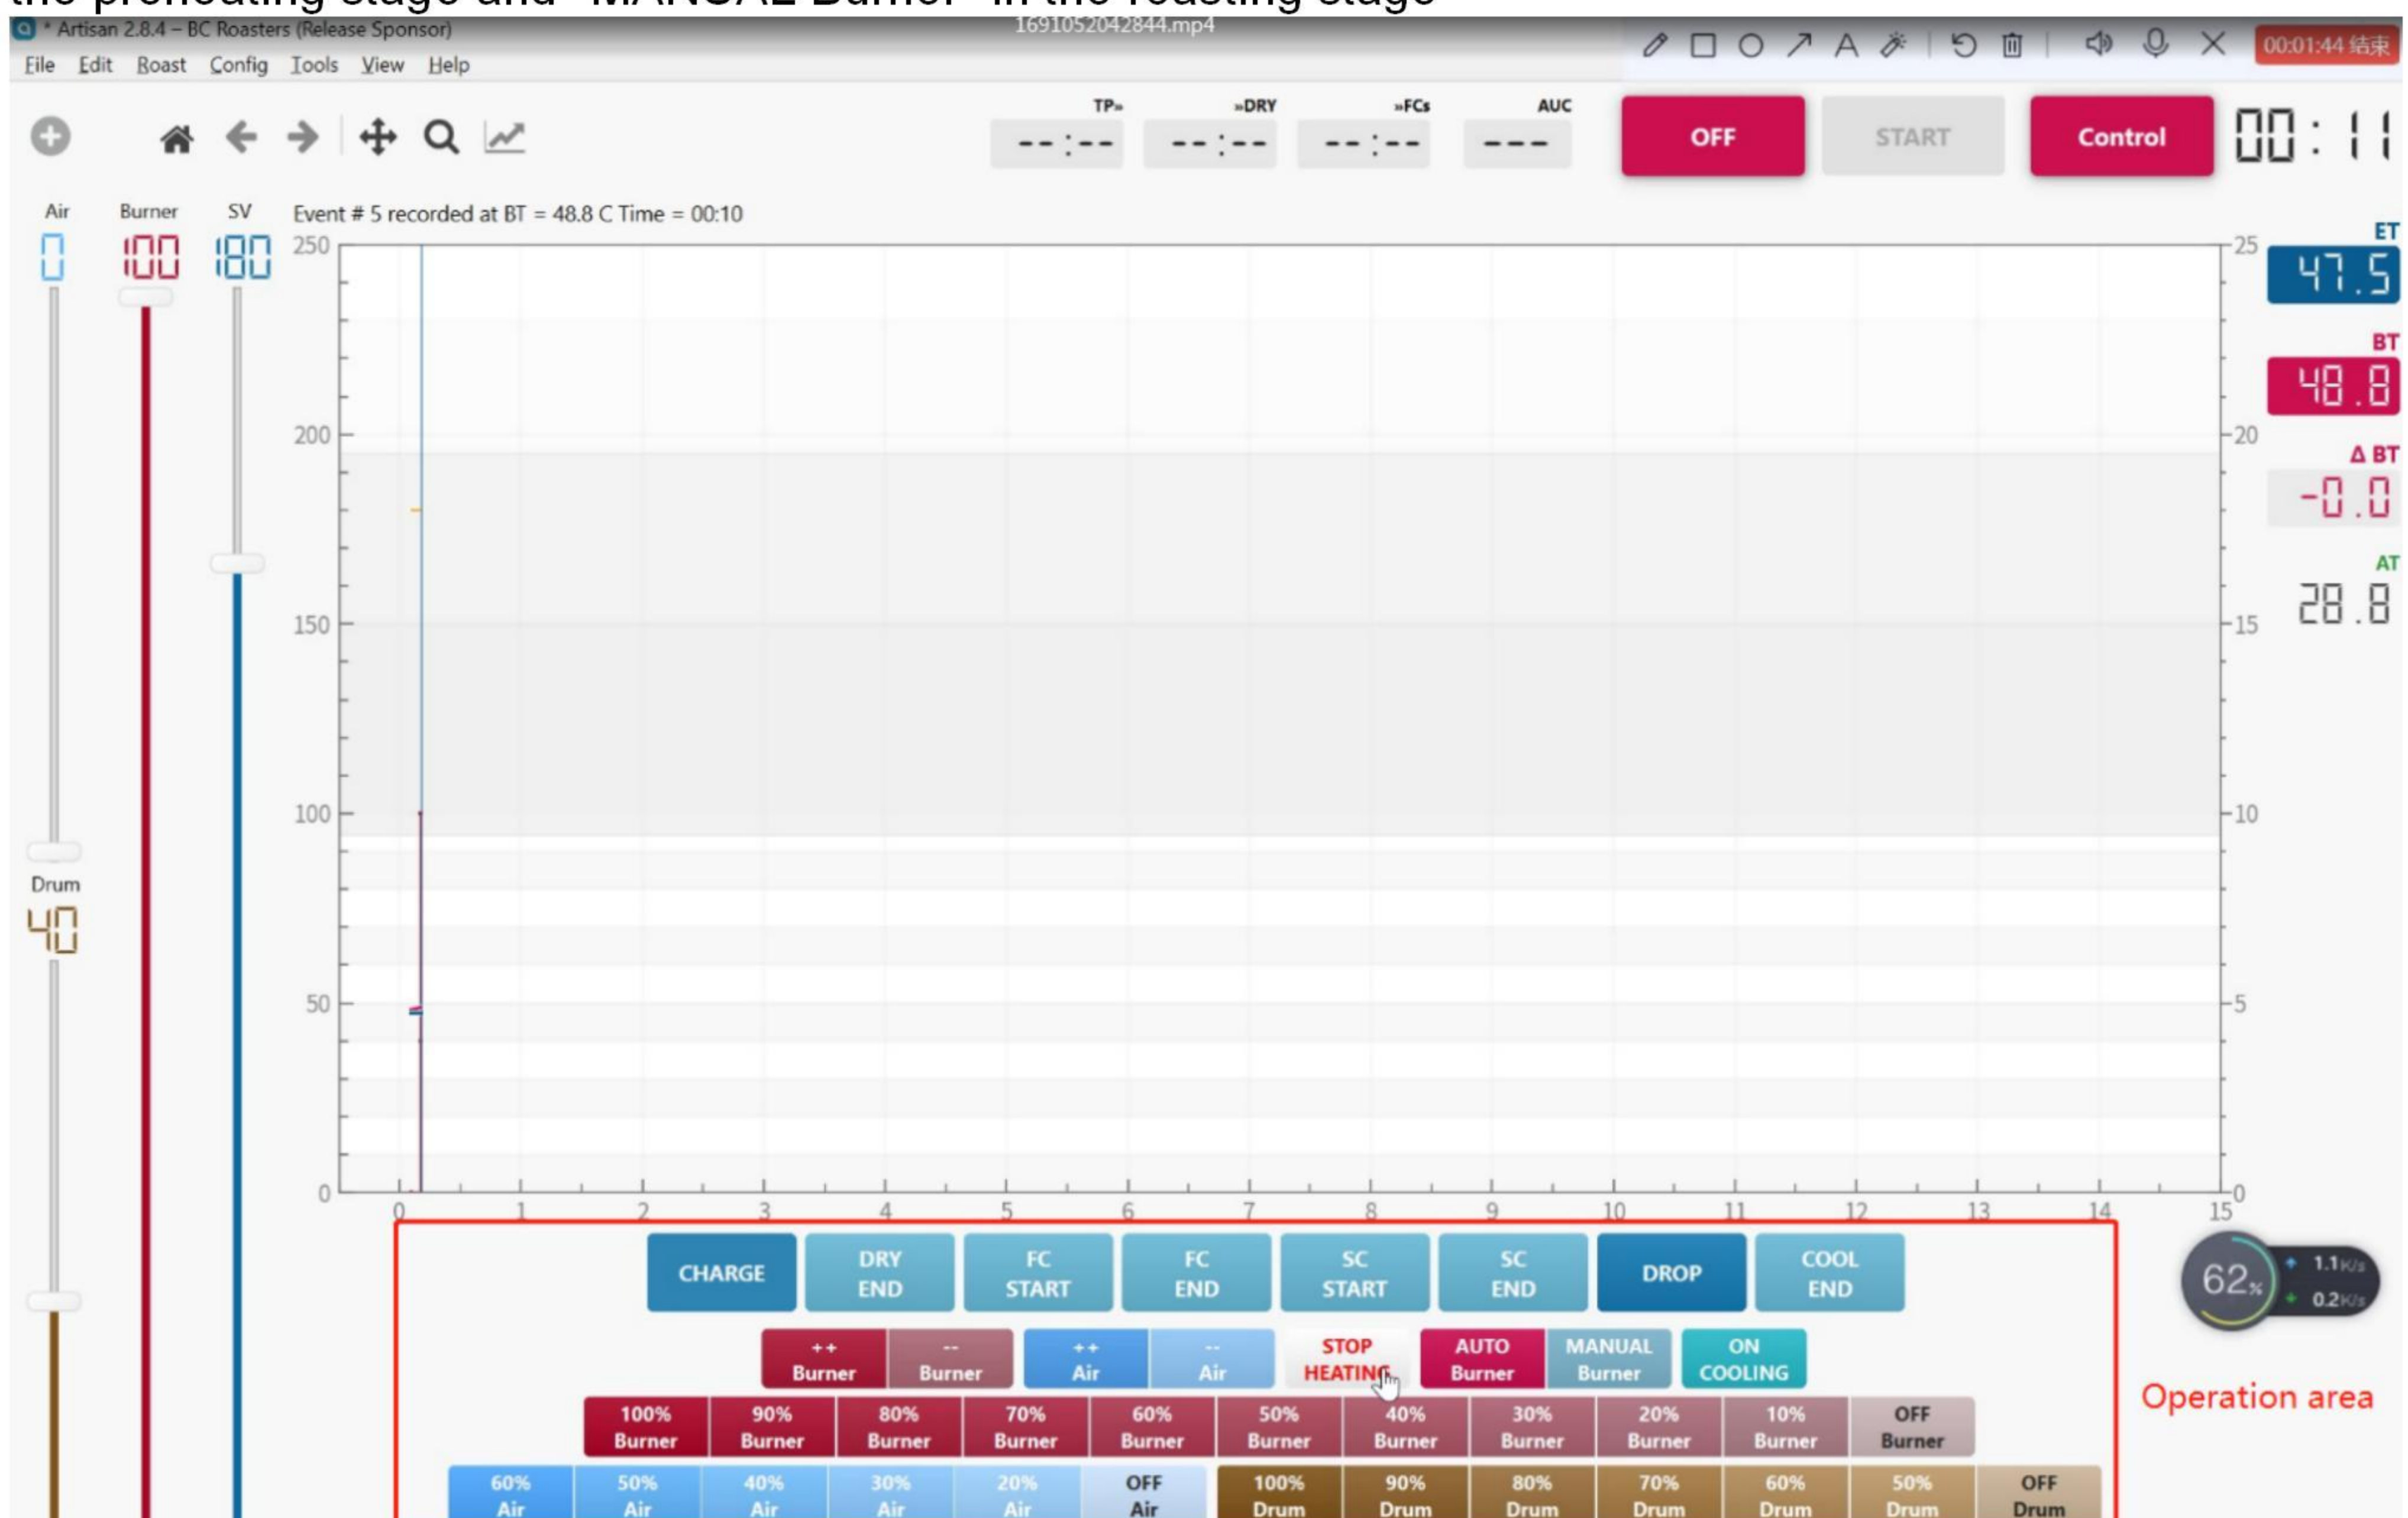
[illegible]

* Artisan 2.8.4 – BC Roasters (Release Sponsor)
1691052042844.mp4
00:01:44 结束

File Edit Roast Config Tools View Help

TP» »DRY »FCs AUC
--:-- --:-- --:-- ---
OFF START Control 00:11

Air Burner SV
0 100 180
Event # 5 recorded at BT = 48.8 C Time = 00:10

ET 47.5
BT 48.8
Δ BT -0.0
AT 28.8

250 200 150 100 50 0
25 20 15 10 5 0
0 1 2 3 4 5 6 7 8 9 10 11 12 13 14 15

Drum
40

CHARGE | DRY END | FC START | FC END | SC START | SC END | DROP | COOL END

++ Burner | -- Burner | ++ Air | -- Air | STOP HEATING | AUTO Burner | MANUAL Burner | ON COOLING

100% Burner | 90% Burner | 80% Burner | 70% Burner | 60% Burner | 50% Burner | 40% Burner | 30% Burner | 20% Burner | 10% Burner | OFF Burner

60% Air | 50% Air | 40% Air | 30% Air | 20% Air | OFF Air | 100% Drum | 90% Drum | 80% Drum | 70% Drum | 60% Drum | 50% Drum | OFF Drum

62%
1.1K/s
0.2K/s

Operation area